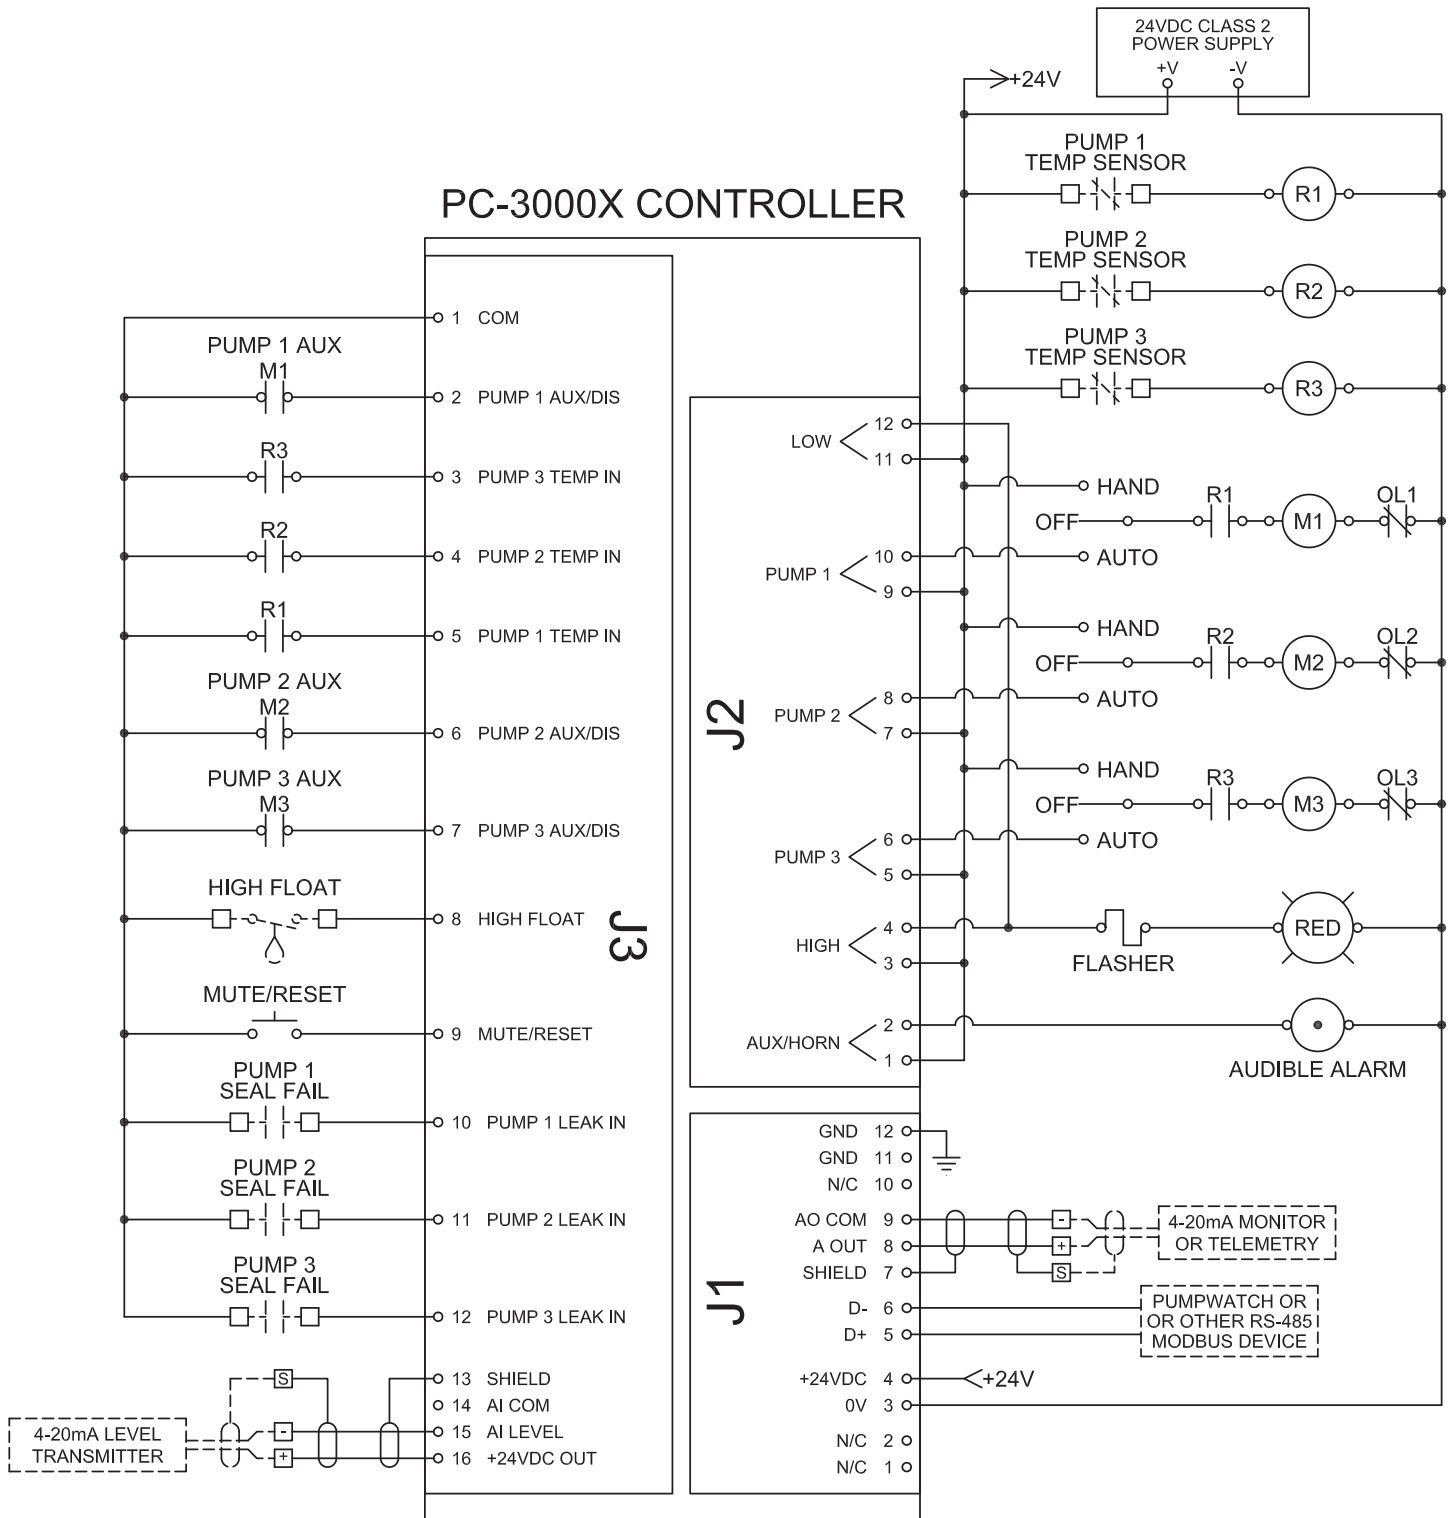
24VDC CLASS 2
POWER SUPPLY
+V -V

+24V

PUMP 1
TEMP SENSOR
R1

PUMP 2
TEMP SENSOR
R2

PUMP 3
TEMP SENSOR
R3

PC-3000X CONTROLLER

1 COM
PUMP 1 AUX
M1
2 PUMP 1 AUX/DIS
R3
3 PUMP 3 TEMP IN
R2
4 PUMP 2 TEMP IN
R1
5 PUMP 1 TEMP IN
PUMP 2 AUX
M2
6 PUMP 2 AUX/DIS
PUMP 3 AUX
M3
7 PUMP 3 AUX/DIS
HIGH FLOAT
8 HIGH FLOAT
MUTE/RESET
9 MUTE/RESET
PUMP 1
SEAL FAIL
10 PUMP 1 LEAK IN
PUMP 2
SEAL FAIL
11 PUMP 2 LEAK IN
PUMP 3
SEAL FAIL
12 PUMP 3 LEAK IN
S
13 SHIELD
14 AI COM
4-20mA LEVEL
TRANSMITTER
-
15 AI LEVEL
+
16 +24VDC OUT

J3

J2
LOW 12 11
PUMP 1 10 9
PUMP 2 8 7
PUMP 3 6 5
HIGH 4 3
AUX/HORN 2 1

HAND
OFF R1 M1 OL1
AUTO
HAND
OFF R2 M2 OL2
AUTO
HAND
OFF R3 M3 OL3
AUTO
RED
FLASHER
AUDIBLE ALARM

J1
GND 12
GND 11
N/C 10
AO COM 9
A OUT 8
SHIELD 7
D- 6
D+ 5
+24VDC 4
0V 3
N/C 2
N/C 1

-
+
S
4-20mA MONITOR
OR TELEMETRY

PUMPWATCH OR
OR OTHER RS-485
MODBUS DEVICE

+24V